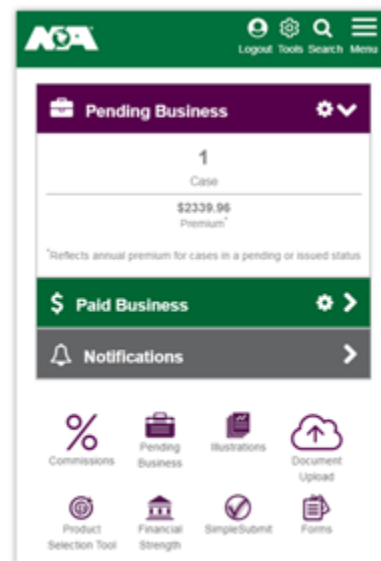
AOA
Logout Tools Search Menu

Pending Business

1
Case

$2339.96
Premium*

*Reflects annual premium for cases in a pending or issued status

$ Paid Business

Notifications

Commissions
Pending Business
Illustrations
Document Upload
Product Selection Tool
Financial Strength
SimpleSubmit
Forms